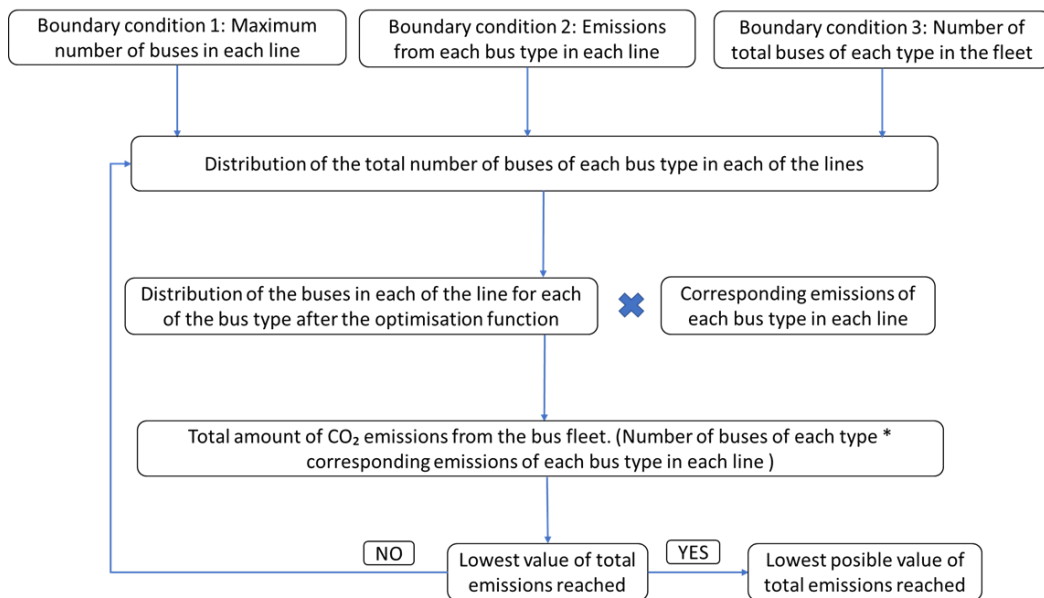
Boundary condition 1: Maximum number of buses in each line

Boundary condition 2: Emissions from each bus type in each line

Boundary condition 3: Number of total buses of each type in the fleet

Distribution of the total number of buses of each bus type in each of the lines

Distribution of the buses in each of the line for each of the bus type after the optimisation function

Corresponding emissions of each bus type in each line

Total amount of $CO_2$ emissions from the bus fleet. (Number of buses of each type * corresponding emissions of each bus type in each line )

NO

Lowest value of total emissions reached

YES

Lowest posible value of total emissions reached